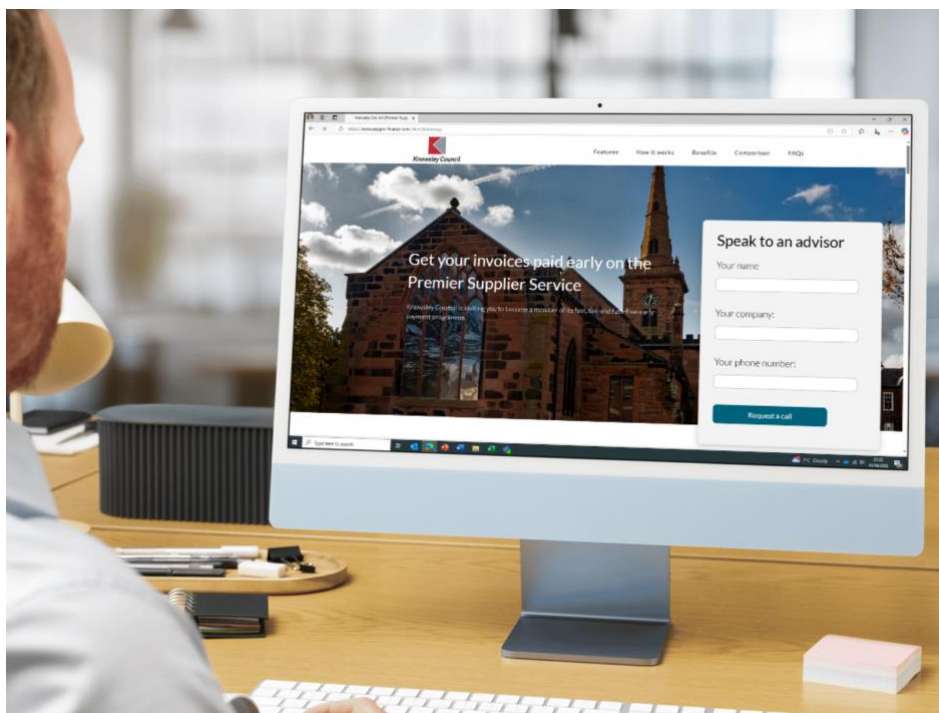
Knowsley Council | Premier Sup

Knowsley Council

Features How it works Benefits Comparison FAQs

Get your invoices paid early on the Premier Supplier Service

Knowsley Council is inviting you to become a member of its fast, fair and flexible early payment programme.

Speak to an advisor

Your name

Your company:

Your phone number:

Request a call

Type here to search

7°C Cloudy